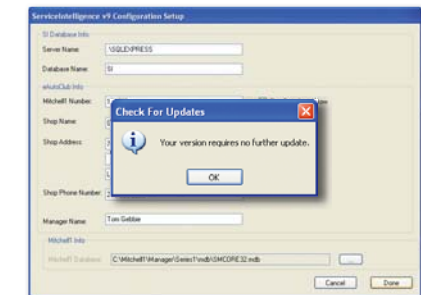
ServiceIntelligence v9 Configuration Setup

SI Database Info

Server Name: \SQLEXPRESS

Database Name: SI

eAutoClub Info

Mitchell1 Number: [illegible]

Shop Name: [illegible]

Shop Address: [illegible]

Shop Phone Number: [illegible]

Manager Name: Tom Gebbie

Mitchell1 Info

Mitchell1 Database: C:\Mitchell1\Manager\Series1\mdb\SMCORE32.mdb

...

Cancel

Done

Check For Updates

Your version requires no further update.

OK